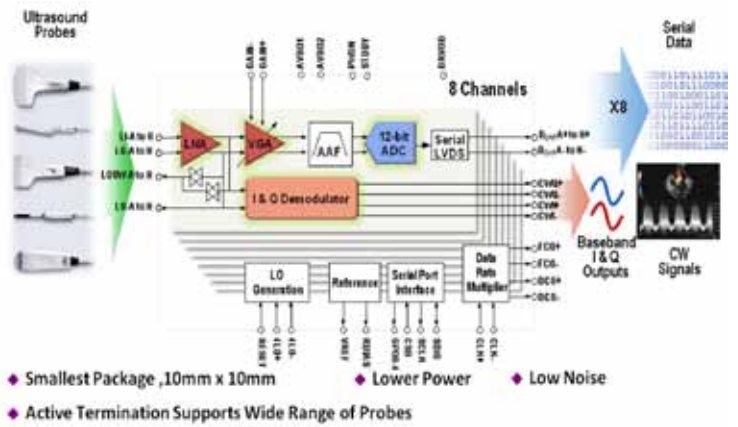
Ultrasound Probes

Serial Data

8 Channels

X8

LNA

VGA

AAF

12-bit ADC

Serial LVDS

I & Q Demodulator

Baseband I & Q Outputs

CW Signals

LO Generation

Reference

Serial Port Interface

Data Rate Multiplier

GAIN-
GAIN+
AVDD1
AVDD2
PVDD
DVDD

CWI+
CWI-
CWQ+
CWQ-
FCO+
FCO-
DCO+
DCO-

CLK+
CLK-

◆ Smallest Package ,10mm x 10mm ◆ Lower Power ◆ Low Noise

◆ Active Termination Supports Wide Range of Probes